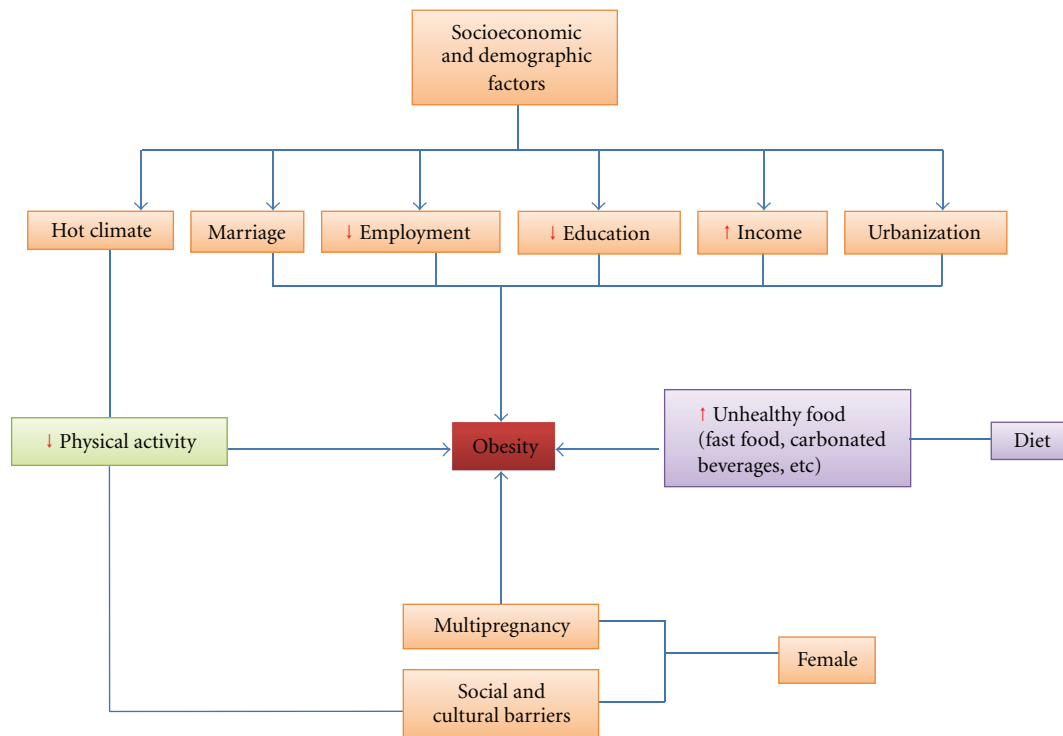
Socioeconomic and demographic factors

Hot climate

Marriage

↓ Employment

↓ Education

↑ Income

Urbanization

↓ Physical activity

Obesity

↑ Unhealthy food (fast food, carbonated beverages, etc)

Diet

Multipregnancy

Female

Social and cultural barriers